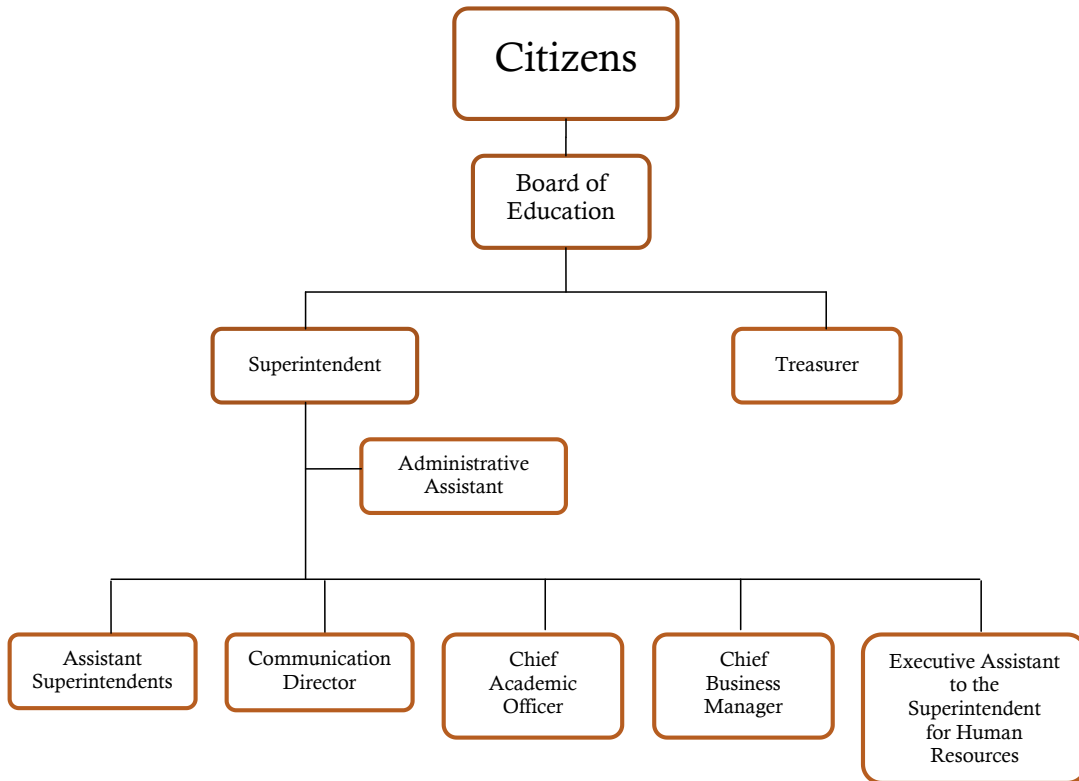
Citizens

Board of Education

Superintendent

Treasurer

Administrative Assistant

Assistant Superintendents

Communication Director

Chief Academic Officer

Chief Business Manager

Executive Assistant to the Superintendent for Human Resources